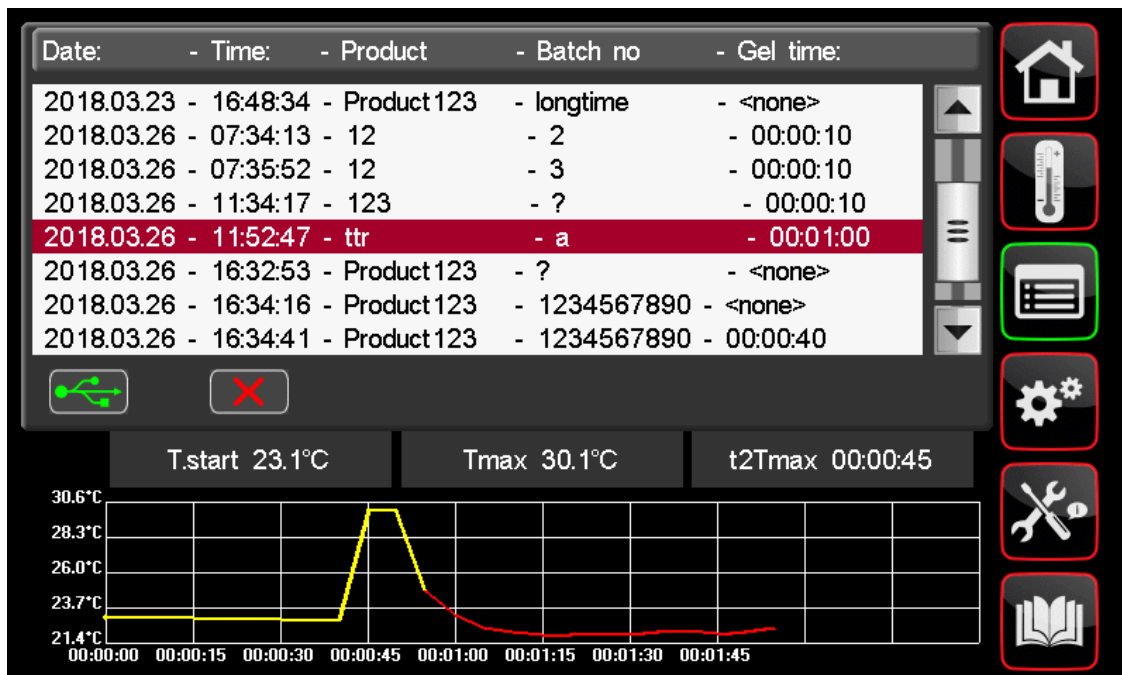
| Date: | - Time: | - Product | - Batch no | - Gel time: |
|---|---|---|---|---|
| 2018.03.23 | - 16:48:34 | - Product123 | - longtime | - <none> |
| 2018.03.26 | - 07:34:13 | - 12 | - 2 | - 00:00:10 |
| 2018.03.26 | - 07:35:52 | - 12 | - 3 | - 00:00:10 |
| 2018.03.26 | - 11:34:17 | - 123 | - ? | - 00:00:10 |
| 2018.03.26 | - 11:52:47 | - ttr | - a | - 00:01:00 |
| 2018.03.26 | - 16:32:53 | - Product123 | - ? | - <none> |
| 2018.03.26 | - 16:34:16 | - Product123 | - 1234567890 | - <none> |
| 2018.03.26 | - 16:34:41 | - Product123 | - 1234567890 | - 00:00:40 |

T.start 23.1°C
Tmax 30.1°C
t2Tmax 00:00:45

30.6°C
28.3°C
26.0°C
23.7°C
21.4°C
00:00:00 00:00:15 00:00:30 00:00:45 00:01:00 00:01:15 00:01:30 00:01:45